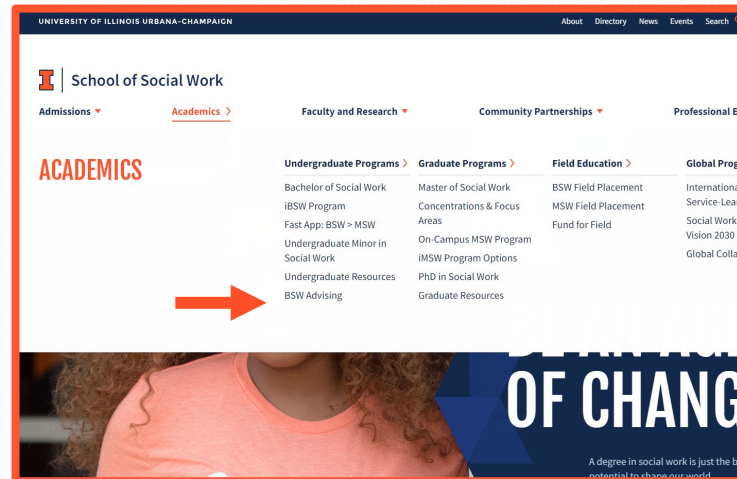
UNIVERSITY OF ILLINOIS URBANA-CHAMPAIGN

About Directory News Events Search

School of Social Work

Admissions ▾ Academics › Faculty and Research ▾ Community Partnerships ▾ Professional E

ACADEMICS

Undergraduate Programs ›
Bachelor of Social Work
iBSW Program
Fast App: BSW > MSW
Undergraduate Minor in Social Work
Undergraduate Resources
BSW Advising

Graduate Programs ›
Master of Social Work
Concentrations & Focus Areas
On-Campus MSW Program
iMSW Program Options
PhD in Social Work
Graduate Resources

Field Education ›
BSW Field Placement
MSW Field Placement
Fund for Field

Global Prog
Internationa
Service-Lear
Social Work
Vision 2030
Global Colla

OF CHANG

A degree in social work is just the b
potential to shape our world